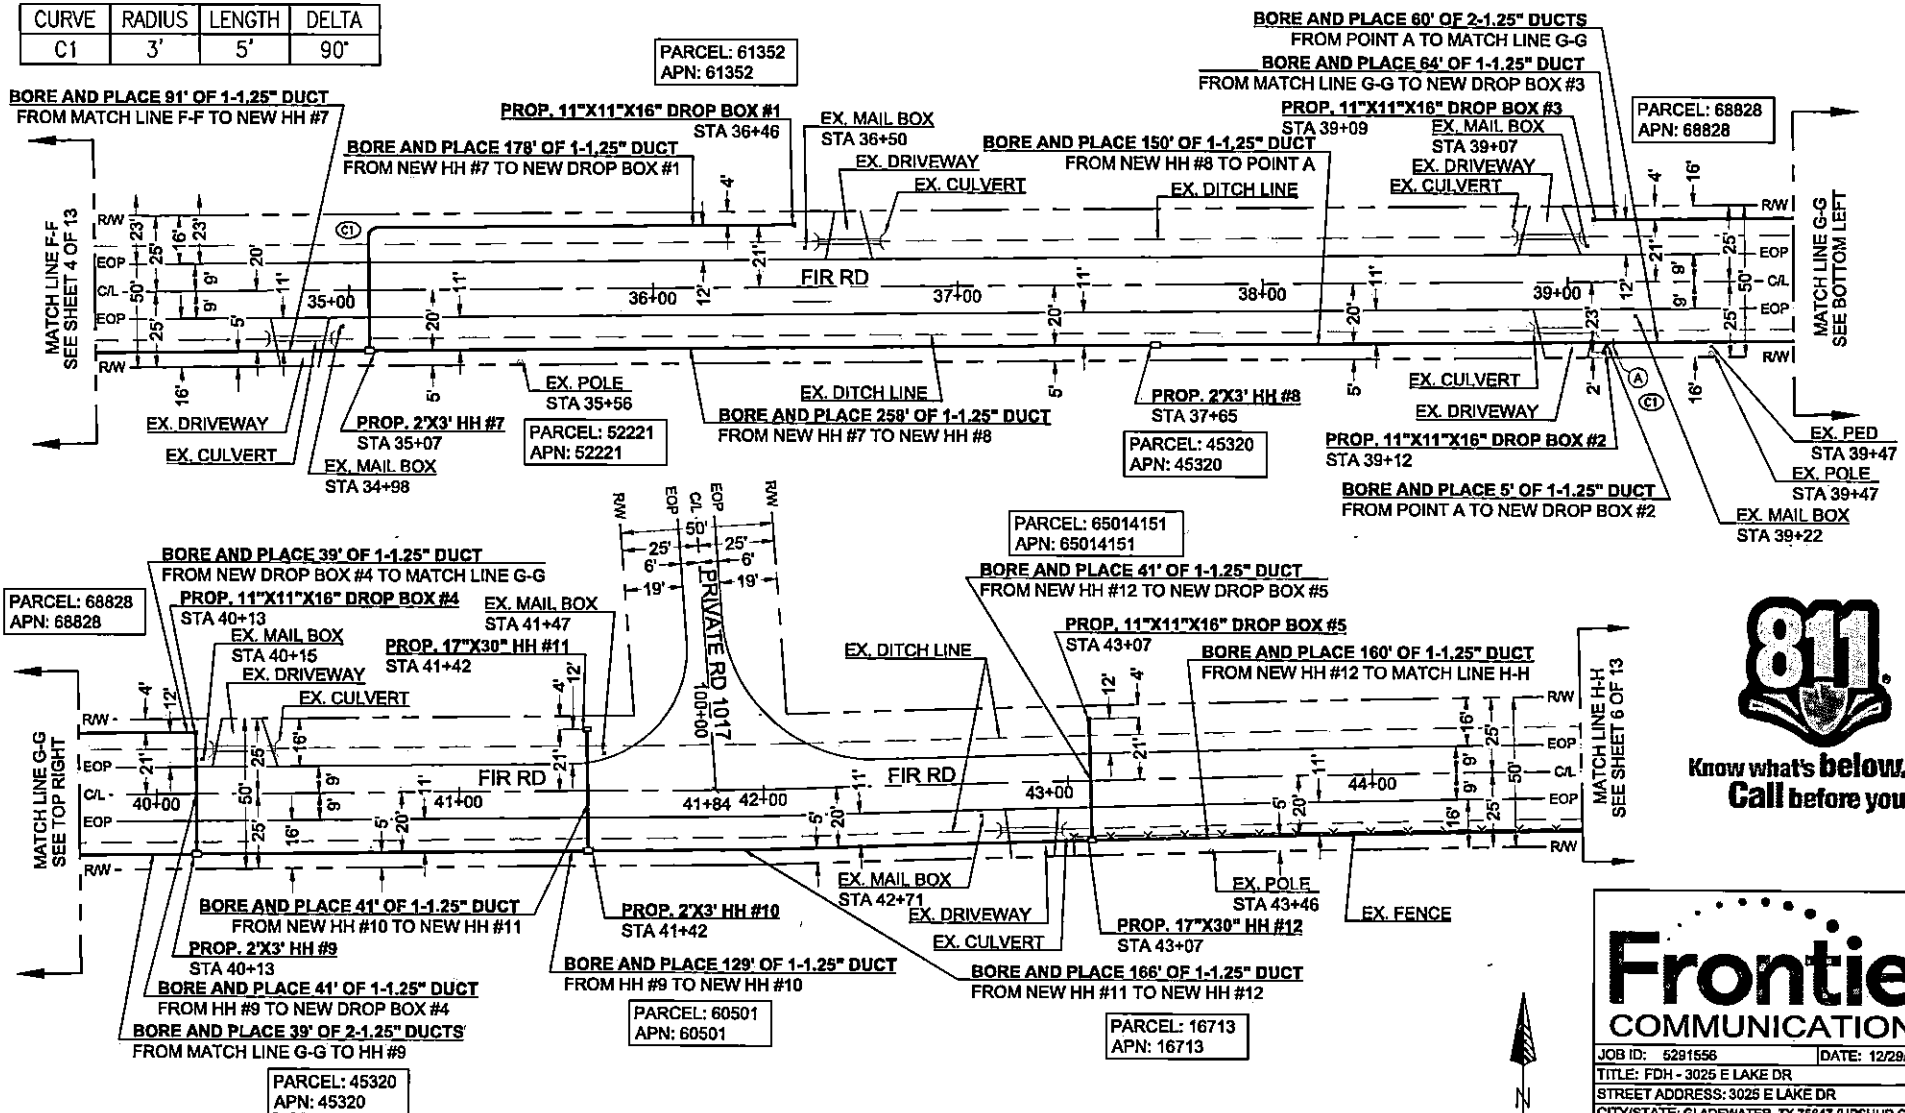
| CURVE | RADIUS | LENGTH | DELTA |
|---|---|---|---|
| C1 | 3' | 5' | 90° |

PARCEL: 61352
APN: 61352

BORE AND PLACE 91' OF 1-1.25" DUCT
FROM MATCH LINE F-F TO NEW HH #7

PROP. 11"X11"X16" DROP BOX #1
STA 36+46

EX. MAIL BOX
STA 36+50

BORE AND PLACE 178' OF 1-1.25" DUCT
FROM NEW HH #7 TO NEW DROP BOX #1

EX. DRIVEWAY

EX. CULVERT

BORE AND PLACE 150' OF 1-1.25" DUCT
FROM NEW HH #8 TO POINT A

EX. DITCH LINE

BORE AND PLACE 60' OF 2-1.25" DUCTS
FROM POINT A TO MATCH LINE G-G

BORE AND PLACE 64' OF 1-1.25" DUCT
FROM MATCH LINE G-G TO NEW DROP BOX #3

PROP. 11"X11"X16" DROP BOX #3
STA 39+09

EX. MAIL BOX
STA 39+07

EX. DRIVEWAY

EX. CULVERT

PARCEL: 68828
APN: 68828

MATCH LINE F-F
SEE SHEET 4 OF 13

MATCH LINE G-G
SEE BOTTOM LEFT

R/W EOP C/L EOP R/W

23' 25' 16' 23' 50' 9' 9' 20' 11' 25' 5' 4' 21' 12' 11' 20' 16' 5' 21' 9' 9' 12' 25' 50' 25' 23' 2' 16' 4' 16'

C1

FIR RD

35+00 36+00 37+00 38+00 39+00

A

EX. DRIVEWAY

EX. CULVERT

PROP. 2'X3' HH #7
STA 35+07

EX. MAIL BOX
STA 34+98

EX. POLE
STA 35+56

PARCEL: 52221
APN: 52221

EX. DITCH LINE

BORE AND PLACE 258' OF 1-1.25" DUCT
FROM NEW HH #7 TO NEW HH #8

PROP. 2'X3' HH #8
STA 37+65

PARCEL: 45320
APN: 45320

EX. CULVERT

EX. DRIVEWAY

PROP. 11"X11"X16" DROP BOX #2
STA 39+12

BORE AND PLACE 5' OF 1-1.25" DUCT
FROM POINT A TO NEW DROP BOX #2

EX. PED
STA 39+47

EX. POLE
STA 39+47

EX. MAIL BOX
STA 39+22

R/W EOP C/L EOP R/W
50' 25' 25' 6' 6' 19' 19'

PRIVATE RD 1017
100+00

PARCEL: 65014151
APN: 65014151

BORE AND PLACE 39' OF 1-1.25" DUCT
FROM NEW DROP BOX #4 TO MATCH LINE G-G

PARCEL: 68828
APN: 68828

PROP. 11"X11"X16" DROP BOX #4
STA 40+13

EX. MAIL BOX
STA 40+15

EX. DRIVEWAY

EX. CULVERT

EX. MAIL BOX
STA 41+47

PROP. 17"X30" HH #11
STA 41+42

BORE AND PLACE 41' OF 1-1.25" DUCT
FROM NEW HH #12 TO NEW DROP BOX #5

PROP. 11"X11"X16" DROP BOX #5
STA 43+07

EX. DITCH LINE

BORE AND PLACE 160' OF 1-1.25" DUCT
FROM NEW HH #12 TO MATCH LINE H-H

MATCH LINE G-G
SEE TOP RIGHT

MATCH LINE H-H
SEE SHEET 6 OF 13

4' 12' 21' 50' 25' 25' 16' 9' 9' 11' 5' 20' 16' 4' 12' 21' 11' 5' 20' 12' 4' 21' 11' 5' 20' 16' 25' 50' 9' 9' 25' 16'

FIR RD

40+00 41+00 41+84 42+00 43+00 44+00

EX. MAIL BOX
STA 42+71

EX. DRIVEWAY

EX. CULVERT

EX. POLE
STA 43+46

EX. FENCE

BORE AND PLACE 41' OF 1-1.25" DUCT
FROM NEW HH #10 TO NEW HH #11

PROP. 2'X3' HH #10
STA 41+42

PROP. 2'X3' HH #9
STA 40+13

BORE AND PLACE 41' OF 1-1.25" DUCT
FROM HH #9 TO NEW DROP BOX #4

BORE AND PLACE 39' OF 2-1.25" DUCTS
FROM MATCH LINE G-G TO HH #9

PARCEL: 45320
APN: 45320

BORE AND PLACE 129' OF 1-1.25" DUCT
FROM HH #9 TO NEW HH #10

PARCEL: 60501
APN: 60501

PROP. 17"X30" HH #12
STA 43+07

BORE AND PLACE 166' OF 1-1.25" DUCT
FROM NEW HH #11 TO NEW HH #12

PARCEL: 16713
APN: 16713

811
Know what's below.
Call before you

N

Frontie
COMMUNICATION
JOB ID: 5291556 DATE: 12/29
TITLE: FDH - 3025 E LAKE DR
STREET ADDRESS: 3025 E LAKE DR
CITY/STATE: GLADEWATER, TX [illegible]